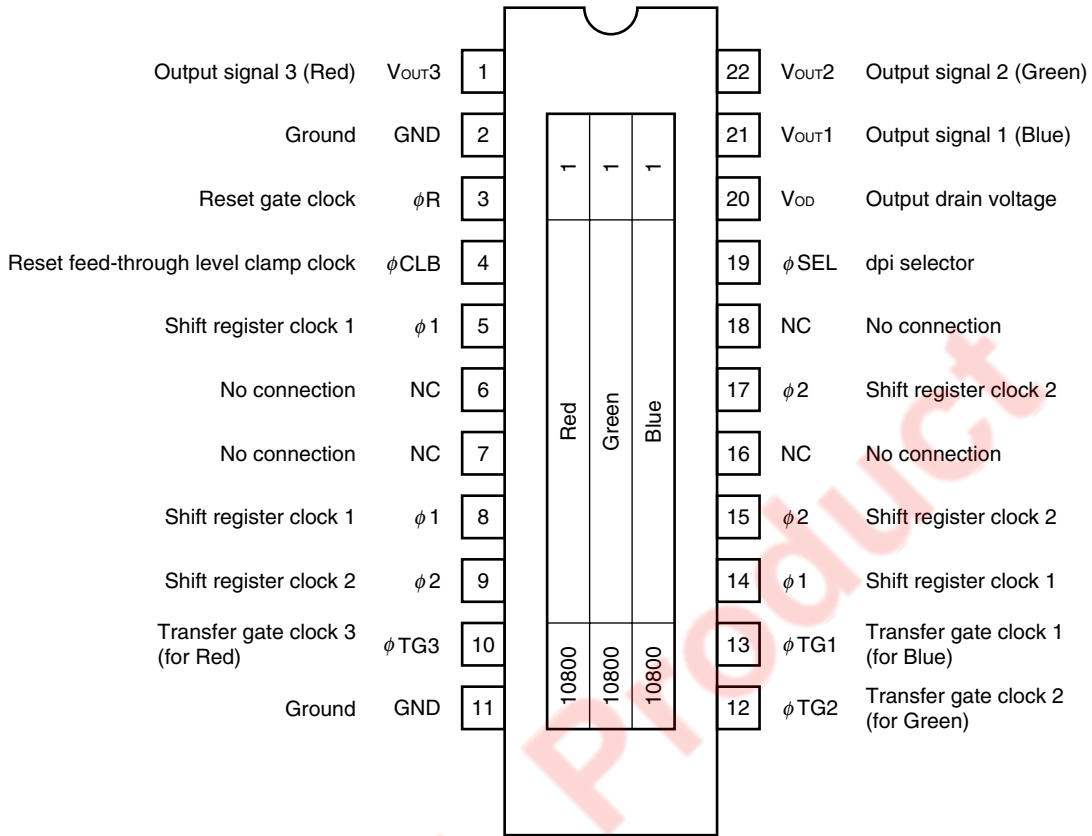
Output signal 3 (Red) $V_{OUT}3$ 1
Ground GND 2
Reset gate clock $\phi$R 3
Reset feed-through level clamp clock $\phi$CLB 4
Shift register clock 1 $\phi$1 5
No connection NC 6
No connection NC 7
Shift register clock 1 $\phi$1 8
Shift register clock 2 $\phi$2 9
Transfer gate clock 3 (for Red) $\phi$TG3 10
Ground GND 11

1 1 1

Red Green Blue

10800 10800 10800

22 $V_{OUT}2$ Output signal 2 (Green)
21 $V_{OUT}1$ Output signal 1 (Blue)
20 $V_{OD}$ Output drain voltage
19 $\phi$SEL dpi selector
18 NC No connection
17 $\phi$2 Shift register clock 2
16 NC No connection
15 $\phi$2 Shift register clock 2
14 $\phi$1 Shift register clock 1
13 $\phi$TG1 Transfer gate clock 1 (for Blue)
12 $\phi$TG2 Transfer gate clock 2 (for Green)

Product